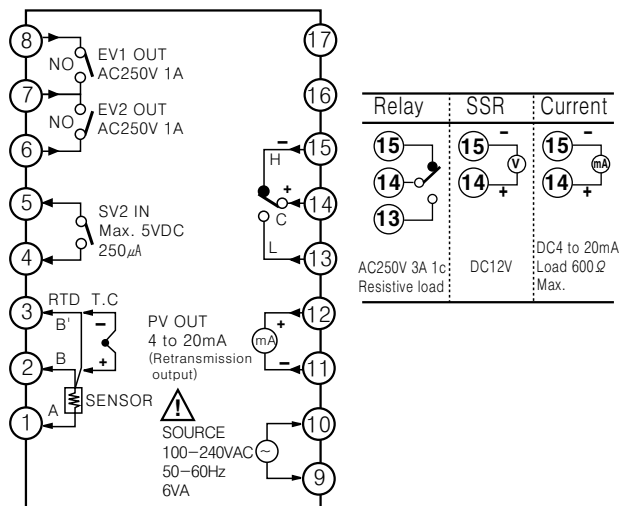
8
NO
EV1 OUT
AC250V 1A
7
NO
EV2 OUT
AC250V 1A
6
5
SV2 IN
Max. 5VDC
250$\mu$A
4
3
RTD T.C
B'
2
B
1
A
SENSOR
17
16
15
H
14
C
L
13
PV OUT
4 to 20mA
(Retransmission output)
mA
12
11
!
SOURCE
100−240VAC
50−60Hz
6VA
~
10
9

| Relay | SSR | Current |
|---|---|---|
| 15 14 13 | 15 – V 14 + | 15 – mA 14 + |
| AC250V 3A 1c Resistive load | DC12V | DC4 to 20mA Load 600Ω Max. |